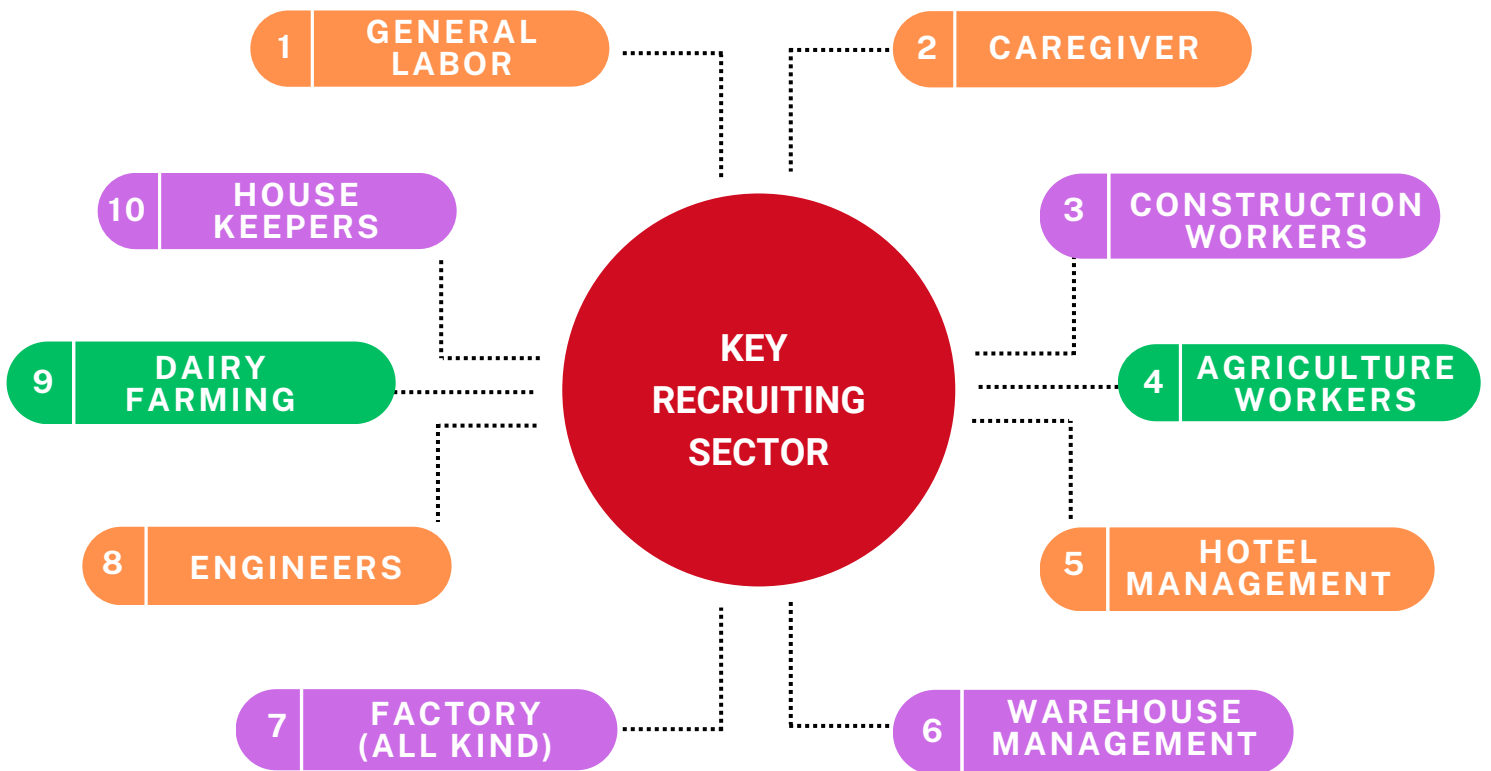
KEY RECRUITING SECTOR

1 GENERAL LABOR

2 CAREGIVER

3 CONSTRUCTION WORKERS

4 AGRICULTURE WORKERS

5 HOTEL MANAGEMENT

6 WAREHOUSE MANAGEMENT

7 FACTORY (ALL KIND)

8 ENGINEERS

9 DAIRY FARMING

10 HOUSE KEEPERS